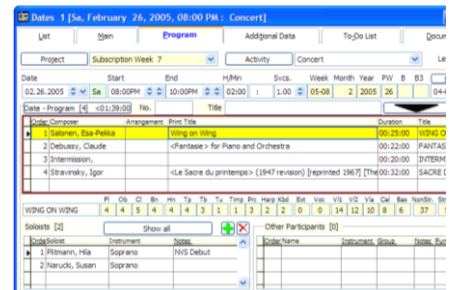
Dates 1 [Sa, February 26, 2005, 08:00 PM : Concert]

List | Main | Program | Additional Data | To-Do List | Docu

Project | Subscription Week 7 | Activity | Concert | Le

| Date | | Start | End | H/Min | Svcs. | Week | Month | Year | PW | B | B3 |
|---|---|---|---|---|---|---|---|---|---|---|---|
| 02.26.2005 | Sa | 08:00PM | 10:00PM | 02:00 | 1.00 | 05-08 | 2 | 2005 | 26 | | |

Date - Program [4] <01:39:00 No. Title

| Order | Composer | Arrangement | Print Title | Duration | Title |
|---|---|---|---|---|---|
| 1 | Salonen, Esa-Pekka | | Wing on Wing | 00:25:00 | WING O |
| 2 | Debussy, Claude | | <Fantasie> for Piano and Orchestra | 00:22:00 | FANTAS |
| 3 | Intermission, | | | 00:20:00 | INTERM |
| 4 | Stravinsky, Igor | | <Le Sacre du printemps> (1947 revision) [reprinted 1967] [The | 00:32:00 | SACRE |

| | Fl | Ob | Cl | Bn | Hn | Tp | Tb | Tu | Timp | Prc | Harp | Kbd | Ext | Vac | V1 | V2 | Vla | Cel | Bas | NonStr. | Str |
|---|---|---|---|---|---|---|---|---|---|---|---|---|---|---|---|---|---|---|---|---|---|
| WING ON WING | 4 | 4 | 5 | 4 | 4 | 3 | 1 | 1 | 3 | 2 | 2 | 0 | 0 | | 14 | 12 | 10 | 8 | 6 | 37 | |

Soloists [2] | Show all

| Order | Soloist | Instrument | Notes |
|---|---|---|---|
| 1 | Piltmann, Hila | Soprano | NVS Debut |
| 2 | Narucki, Susan | Soprano | |

Other Participants [0]

| Order | Name | Instrument | Group | Notes | Fun |
|---|---|---|---|---|---|